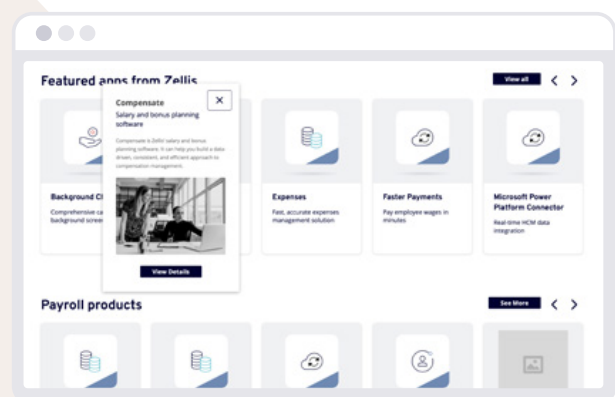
Featured apps from Zellis

View all

Compensate

Salary and bonus planning software

Compensate is Zellis' salary and bonus planning software. It can help you build a data driven, consistent, and efficient approach to compensation management.

View Details

Background Ch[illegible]

Comprehensive ca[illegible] background scree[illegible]

Expenses

Fast, accurate expenses management solution

Faster Payments

Pay employee wages in minutes

Microsoft Power Platform Connector

Real-time HCM data integration

Payroll products

See More